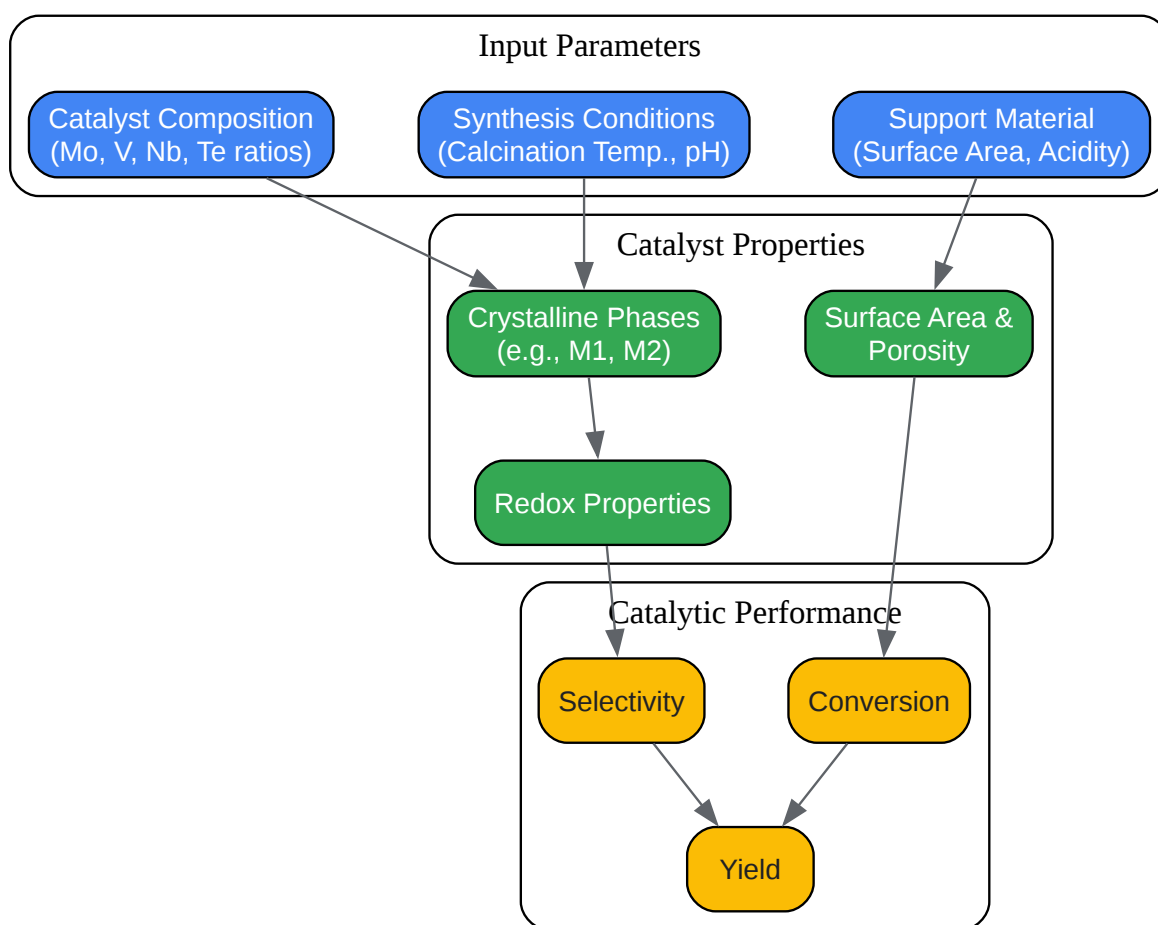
Input Parameters

Catalyst Composition (Mo, V, Nb, Te ratios)

Synthesis Conditions (Calcination Temp., pH)

Support Material (Surface Area, Acidity)

Catalyst Properties

Crystalline Phases (e.g., M1, M2)

Surface Area & Porosity

Redox Properties

Catalytic Performance

Selectivity

Conversion

Yield